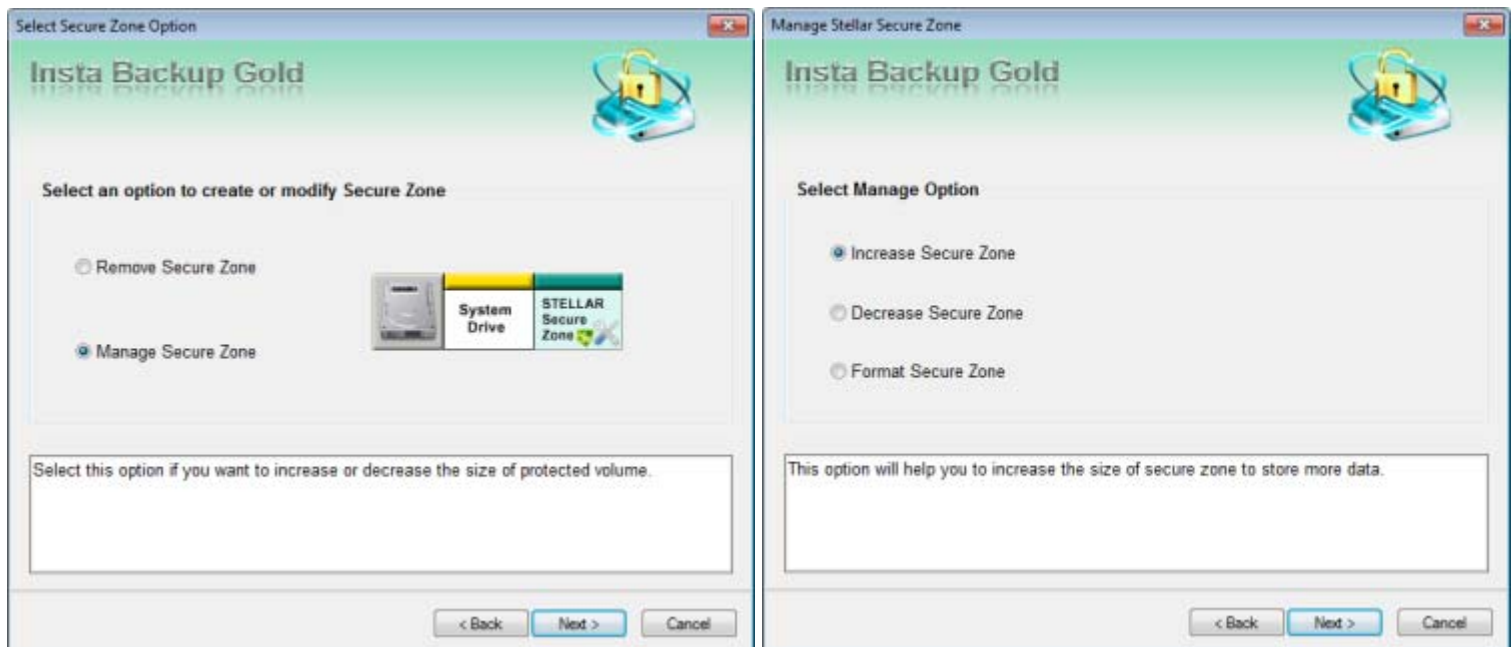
Select Secure Zone Option

Insta Backup Gold

Select an option to create or modify Secure Zone

Remove Secure Zone

Manage Secure Zone

System Drive

STELLAR Secure Zone

Select this option if you want to increase or decrease the size of protected volume.

< Back | Next > | Cancel

Manage Stellar Secure Zone

Insta Backup Gold

Select Manage Option

Increase Secure Zone

Decrease Secure Zone

Format Secure Zone

This option will help you to increase the size of secure zone to store more data.

< Back | Next > | Cancel